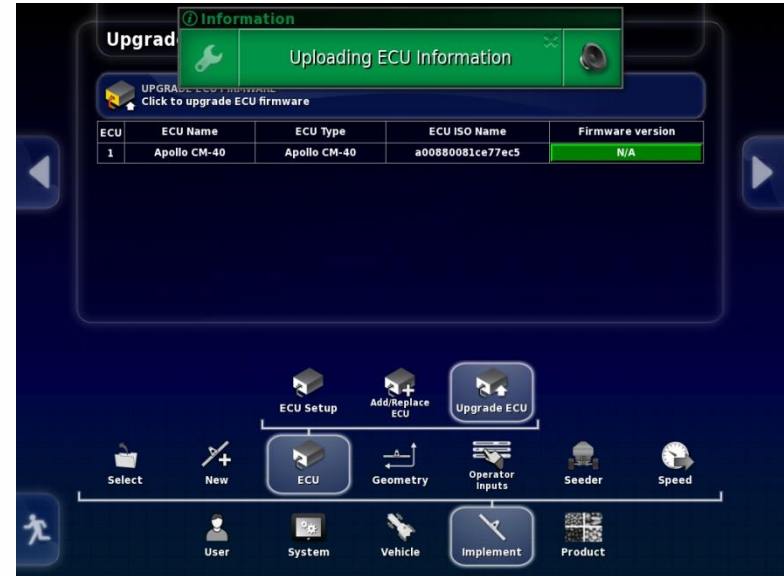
Upgrad

Information

Uploading ECU Information

UPGRADE ECU FIRMWARE
Click to upgrade ECU firmware

| ECU | ECU Name | ECU Type | ECU ISO Name | Firmware version |
|---|---|---|---|---|
| 1 | Apollo CM-40 | Apollo CM-40 | a00880081ce77ec5 | N/A |

ECU Setup
Add/Replace ECU
Upgrade ECU

Select
New
ECU
Geometry
Operator Inputs
Seeder
Speed

User
System
Vehicle
Implement
Product